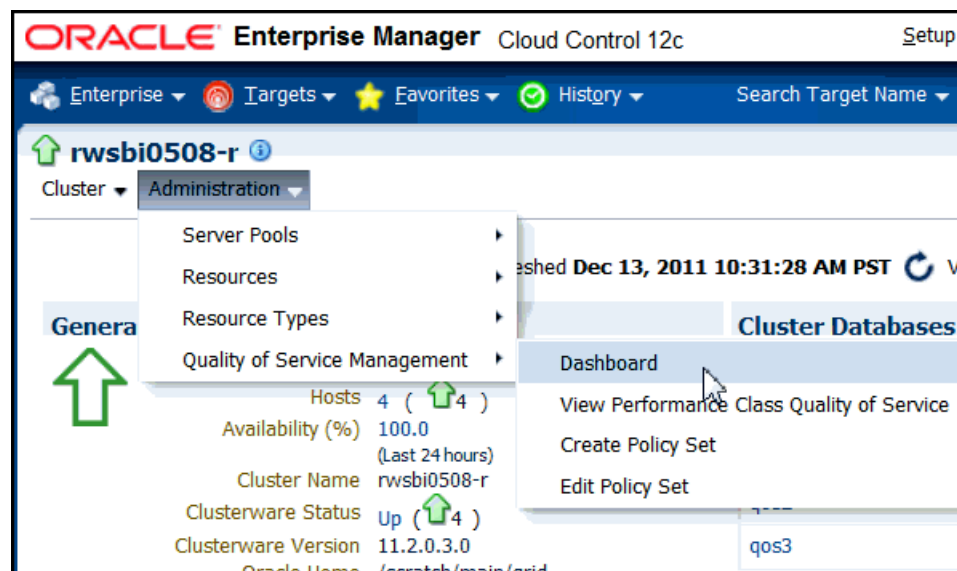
ORACLE Enterprise Manager Cloud Control 12c

Setup

Enterprise Targets Favorites History Search Target Name

rwsbi0508-r

Cluster Administration

Server Pools

Resources

Resource Types

Quality of Service Management

Dashboard

View Performance Class Quality of Service

Create Policy Set

Edit Policy Set

eshed Dec 13, 2011 10:31:28 AM PST

Genera

Cluster Databases

Hosts 4 ( 4 )

Availability (%) 100.0

(Last 24 hours)

Cluster Name rwsbi0508-r

Clusterware Status Up ( 4 )

Clusterware Version 11.2.0.3.0

qos3